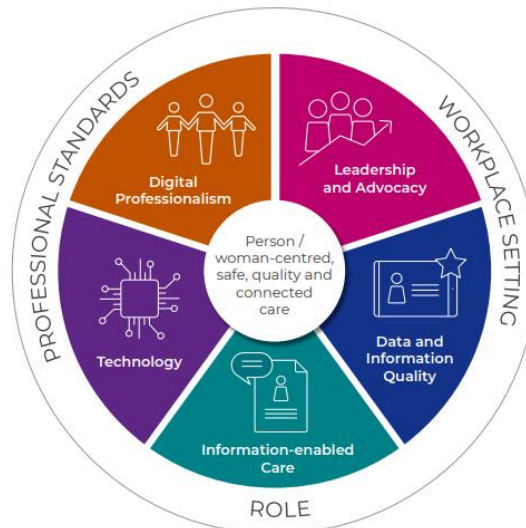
PROFESSIONAL STANDARDS

WORKPLACE SETTING

ROLE

Digital Professionalism

Leadership and Advocacy

Person / woman-centred, safe, quality and connected care

Technology

Data and Information Quality

Information-enabled Care